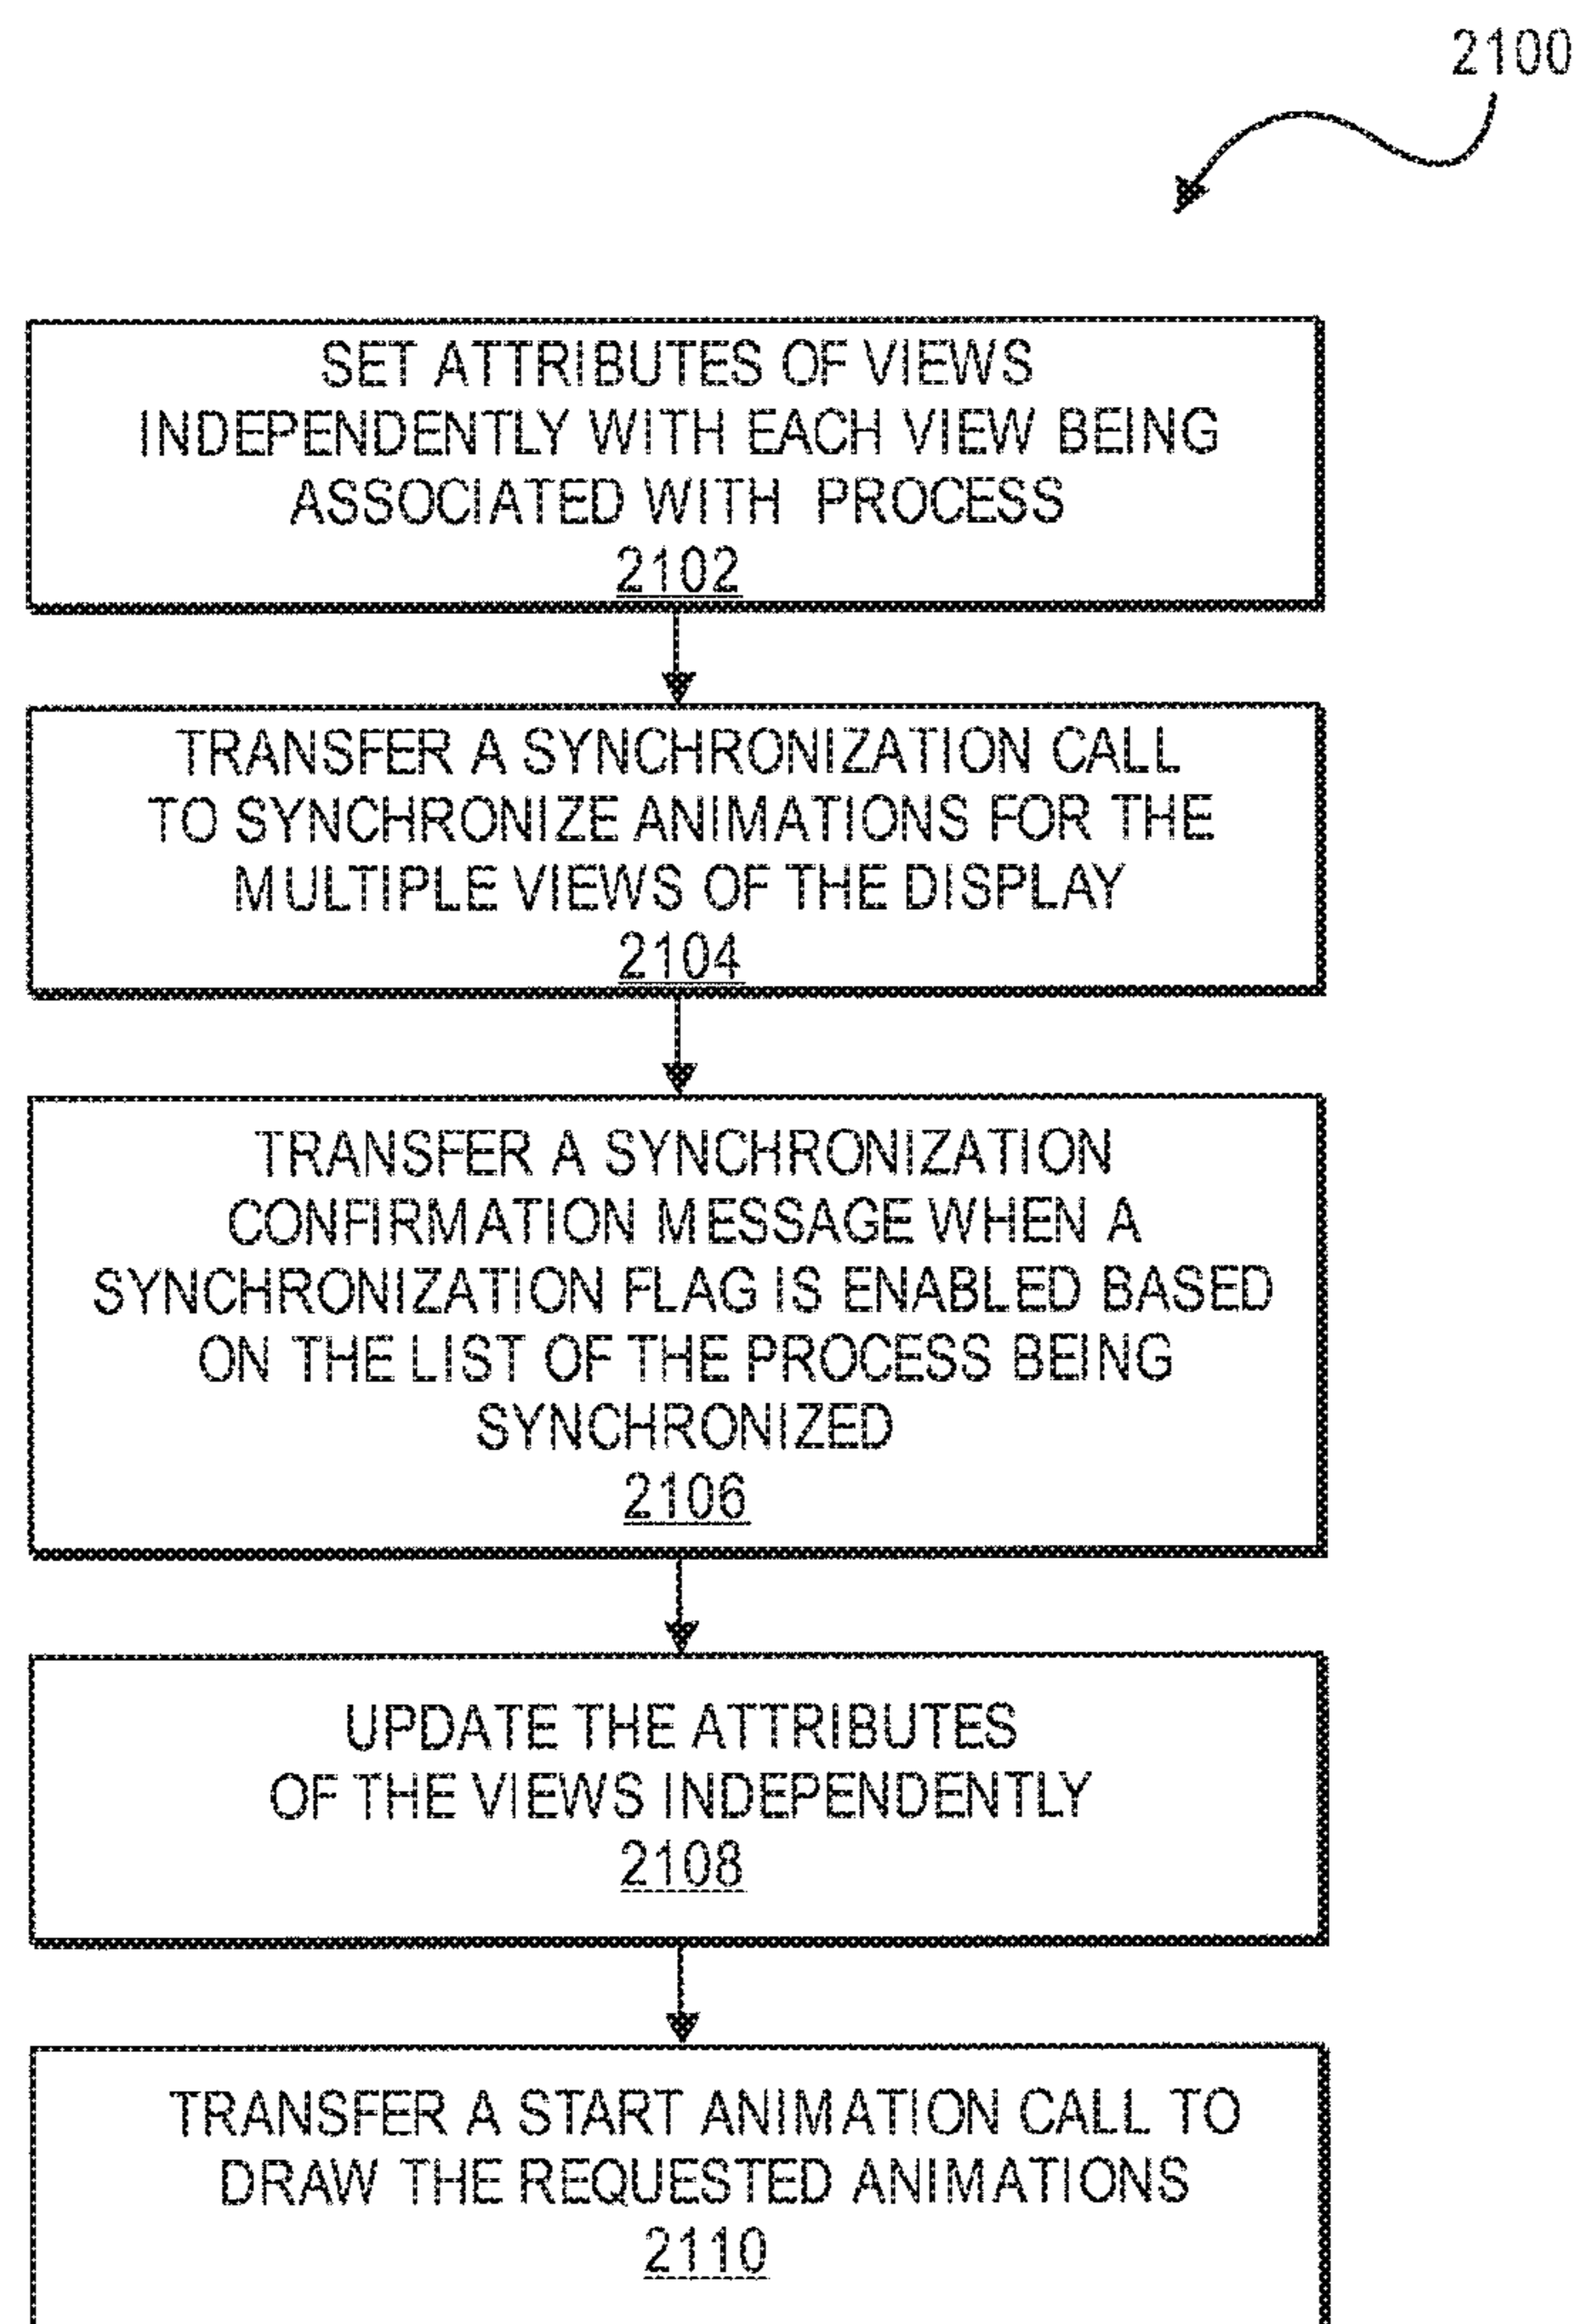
2100

SET ATTRIBUTES OF VIEWS INDEPENDENTLY WITH EACH VIEW BEING ASSOCIATED WITH PROCESS
2102

TRANSFER A SYNCHRONIZATION CALL TO SYNCHRONIZE ANIMATIONS FOR THE MULTIPLE VIEWS OF THE DISPLAY
2104

TRANSFER A SYNCHRONIZATION CONFIRMATION MESSAGE WHEN A SYNCHRONIZATION FLAG IS ENABLED BASED ON THE LIST OF THE PROCESS BEING SYNCHRONIZED
2106

UPDATE THE ATTRIBUTES OF THE VIEWS INDEPENDENTLY
2108

TRANSFER A START ANIMATION CALL TO DRAW THE REQUESTED ANIMATIONS
2110